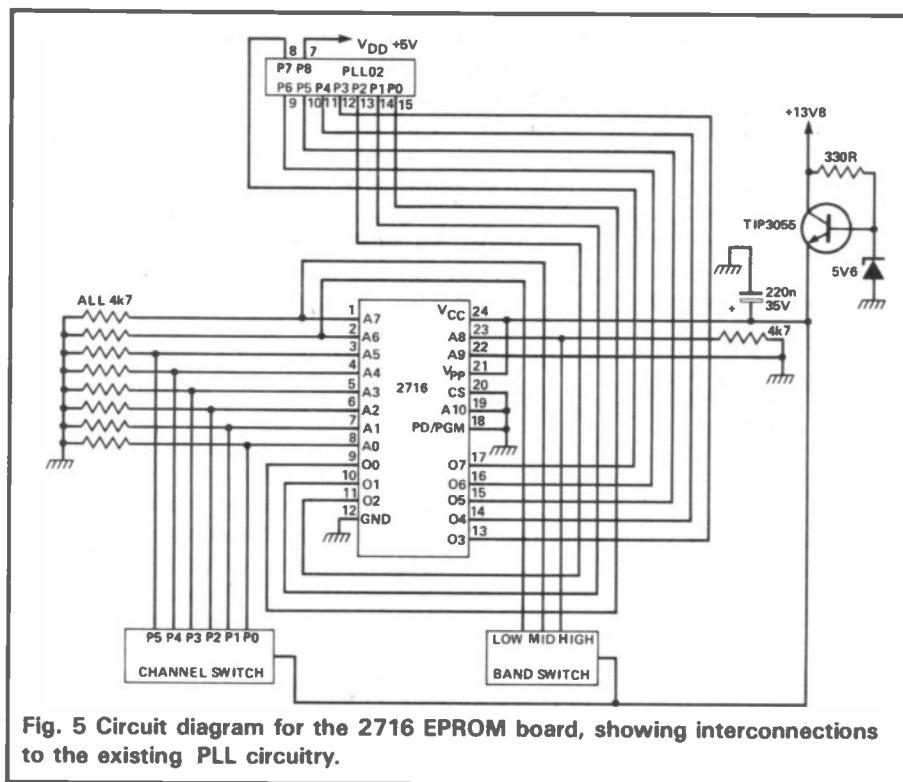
8 7 $V_{DD}$ +5V
P7 P8 PLL02
P6 P5 P4 P3 P2 P1 P0
9 10 11 12 13 14 15

+13V8
330R
TIP3055
5V6
220n
35V
+
4k7

ALL 4k7

1 A7
2 A6
3 A5
4 A4
5 A3
6 A2
7 A1
8 A0
9 O0
10 O1
11 O2
12 GND

2716

$V_{CC}$ 24
A8 23
A9 22
$V_{PP}$ 21
CS 20
A10 19
PD/PGM 18
O7 17
O6 16
O5 15
O4 14
O3 13

P5 P4 P3 P2 P1 P0
CHANNEL SWITCH

LOW MID HIGH
BAND SWITCH

Fig. 5 Circuit diagram for the 2716 EPROM board, showing interconnections to the existing PLL circuitry.